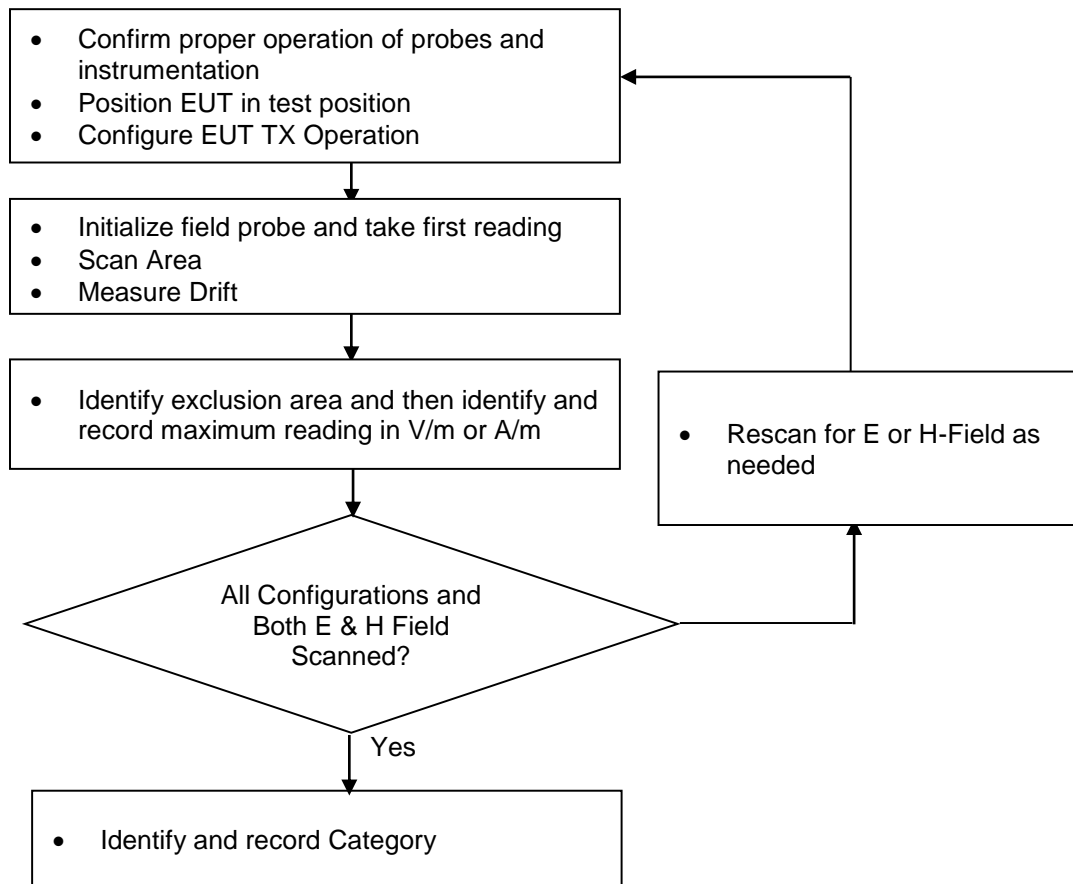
• Confirm proper operation of probes and instrumentation
• Position EUT in test position
• Configure EUT TX Operation

• Initialize field probe and take first reading
• Scan Area
• Measure Drift

• Identify exclusion area and then identify and record maximum reading in V/m or A/m

• Rescan for E or H-Field as needed

All Configurations and Both E & H Field Scanned?

Yes

• Identify and record Category